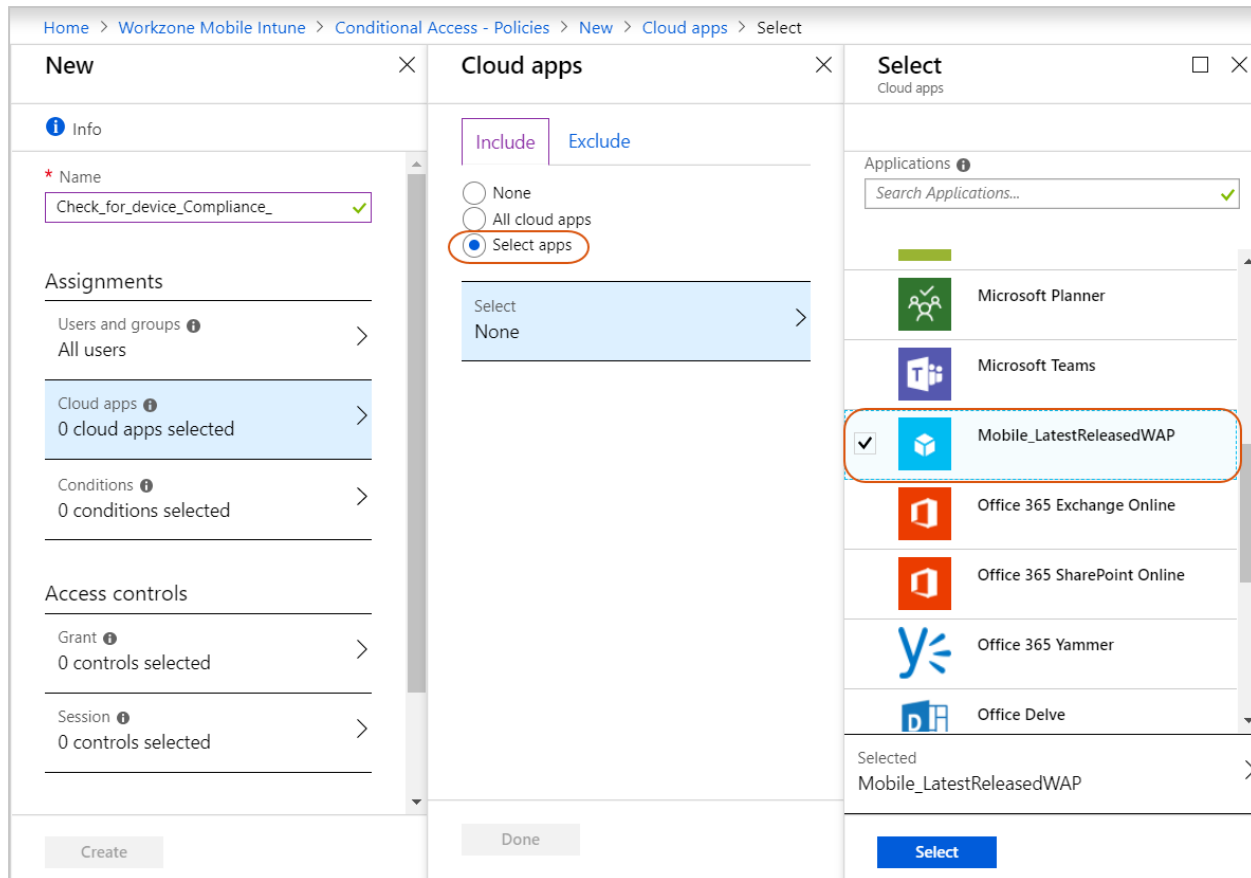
Home > Workzone Mobile Intune > Conditional Access - Policies > New > Cloud apps > Select

New

Info

* Name
Check_for_device_Compliance_

Assignments

Users and groups
All users

Cloud apps
0 cloud apps selected

Conditions
0 conditions selected

Access controls

Grant
0 controls selected

Session
0 controls selected

Create

Cloud apps

Include
Exclude

None
All cloud apps
Select apps

Select
None

Done

Select
Cloud apps

Applications
Search Applications...

Microsoft Planner

Microsoft Teams

Mobile_LatestReleasedWAP

Office 365 Exchange Online

Office 365 SharePoint Online

Office 365 Yammer

Office Delve

Selected
Mobile_LatestReleasedWAP

Select